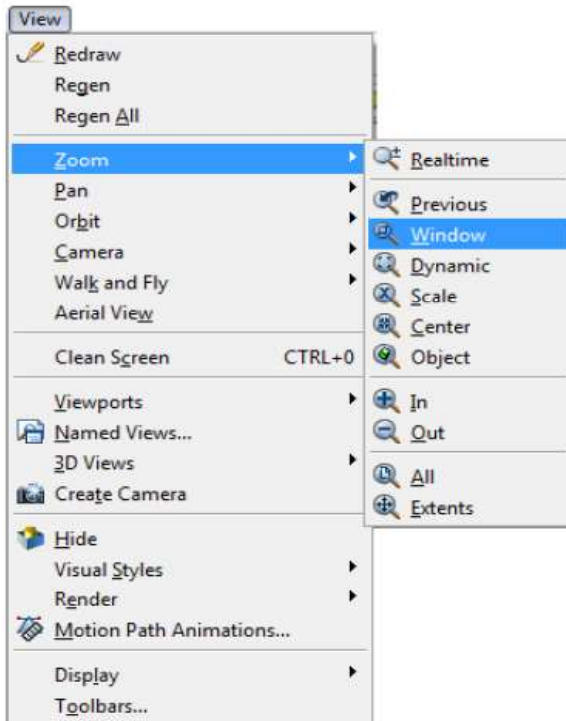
View

Redraw
Regen
Regen All

Zoom
Pan
Orbit
Camera
Walk and Fly
Aerial View

Clean Screen CTRL+0

Viewports
Named Views...
3D Views
Create Camera

Hide
Visual Styles
Render
Motion Path Animations...

Display
Toolbars...

Realtime

Previous
Window
Dynamic
Scale
Center
Object

In
Out

All
Extents